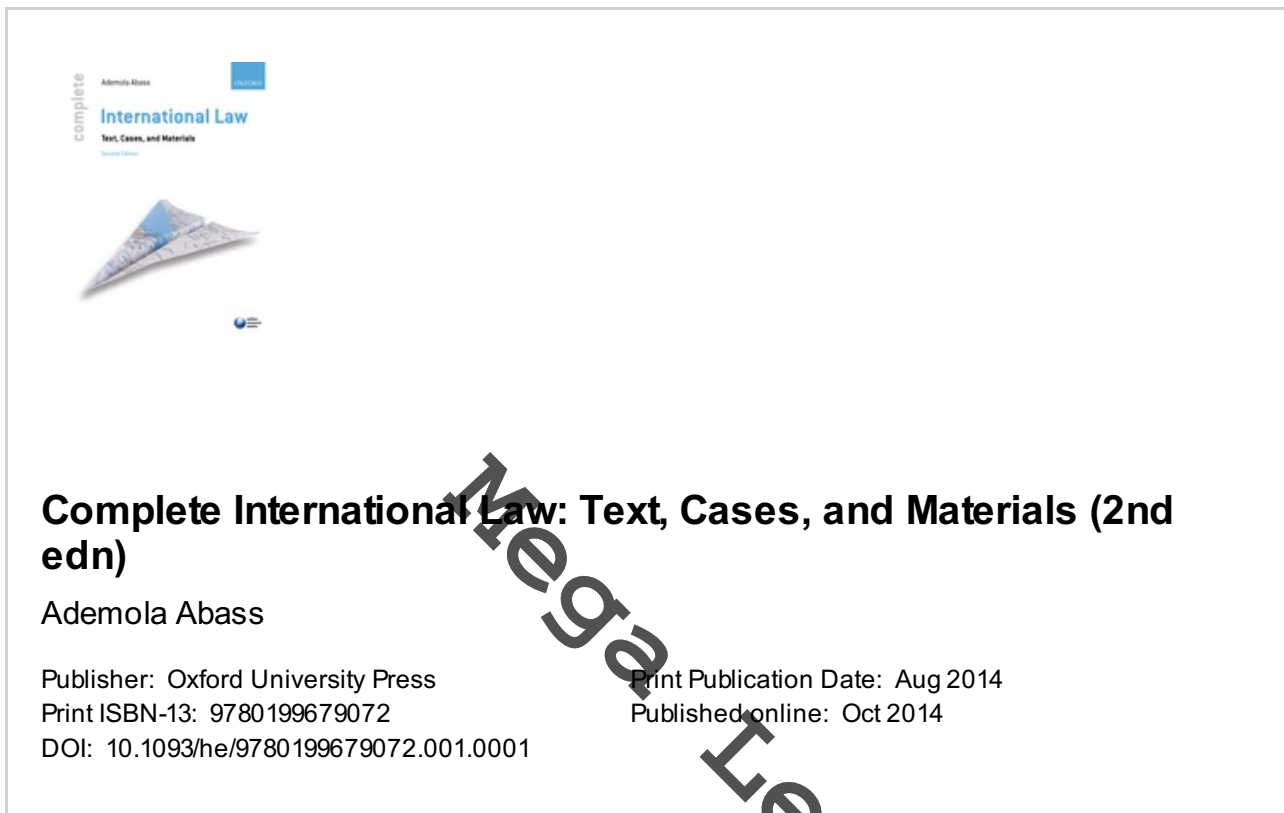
complete

Ademola Abass

OXFORD

International Law

Text, Cases, and Materials

Second Edition

Complete International Law: Text, Cases, and Materials (2nd edn)

Ademola Abass

Publisher: Oxford University Press
Print ISBN-13: 9780199679072
DOI: 10.1093/he/9780199679072.001.0001

Print Publication Date: Aug 2014
Published online: Oct 2014

Mega Le